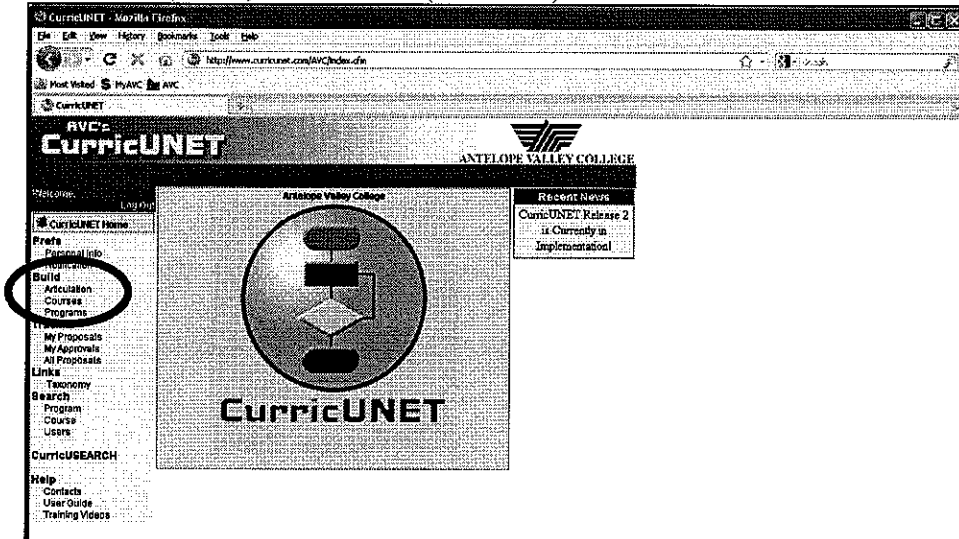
CurricUNET - Mozilla Firefox

File Edit View History Bookmarks Tools Help

http://www.curricunet.com/AVC/index.cfm

Most Visited MyAVC AVC

CurricUNET

AVC's
CurricUNET

ANTELOPE VALLEY COLLEGE

Welcome
Log Out

CurricUNET Home

Prefs
Personal Info
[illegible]

Build
Articulation
Courses
Programs

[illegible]
My Proposals
My Approvals
All Proposals

Links
Taxonomy

Search
Program
Course
Users

CurricUSEARCH

Help
Contacts
User Guide
Training Videos

Antelope Valley College

CurricUNET

Recent News
CurricUNET Release 2 is Currently in Implementation!